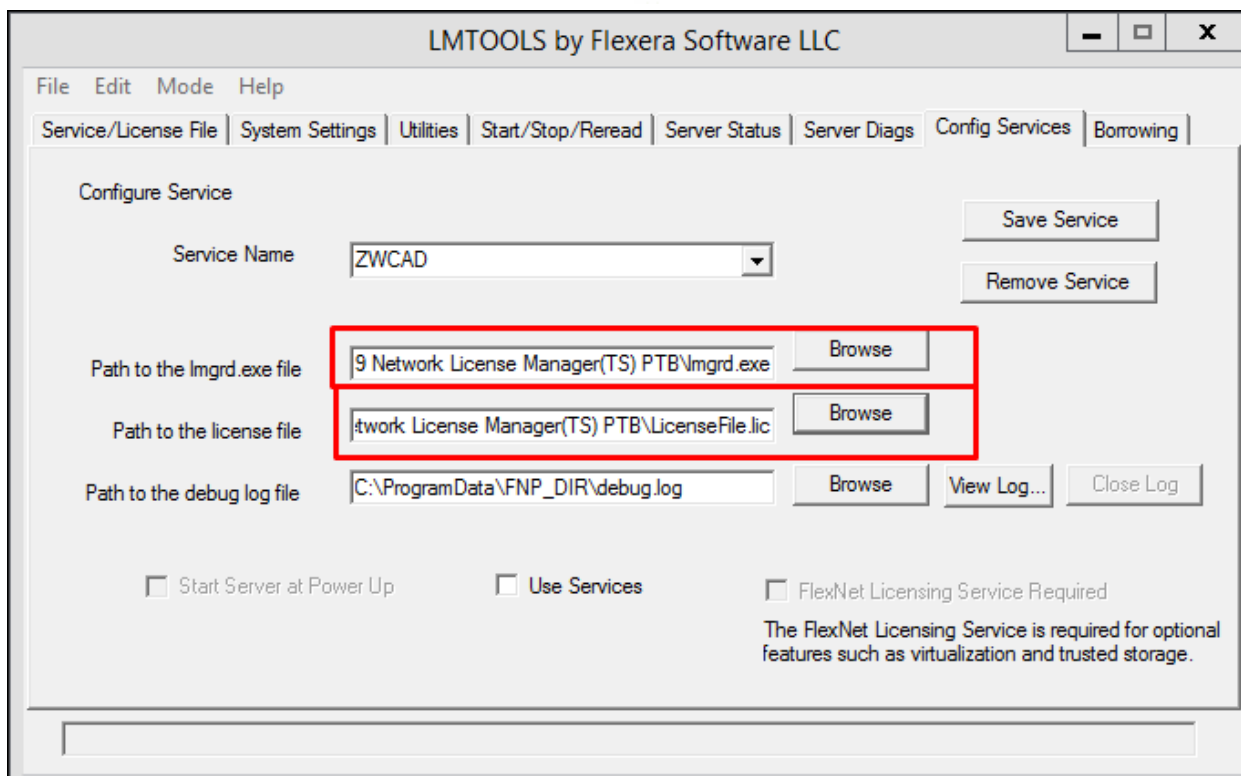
LMTOOLS by Flexera Software LLC

File Edit Mode Help

Service/License File | System Settings | Utilities | Start/Stop/Reread | Server Status | Server Diags | Config Services | Borrowing

Configure Service

Save Service

Service Name ZWCAD

Remove Service

Path to the lmgrd.exe file 9 Network License Manager(TS) PTB\lmgrd.exe Browse

Path to the license file :twork License Manager(TS) PTB\LicenseFile.lic Browse

Path to the debug log file C:\ProgramData\FNP_DIR\debug.log Browse View Log... Close Log

Start Server at Power Up

Use Services

FlexNet Licensing Service Required

The FlexNet Licensing Service is required for optional features such as virtualization and trusted storage.